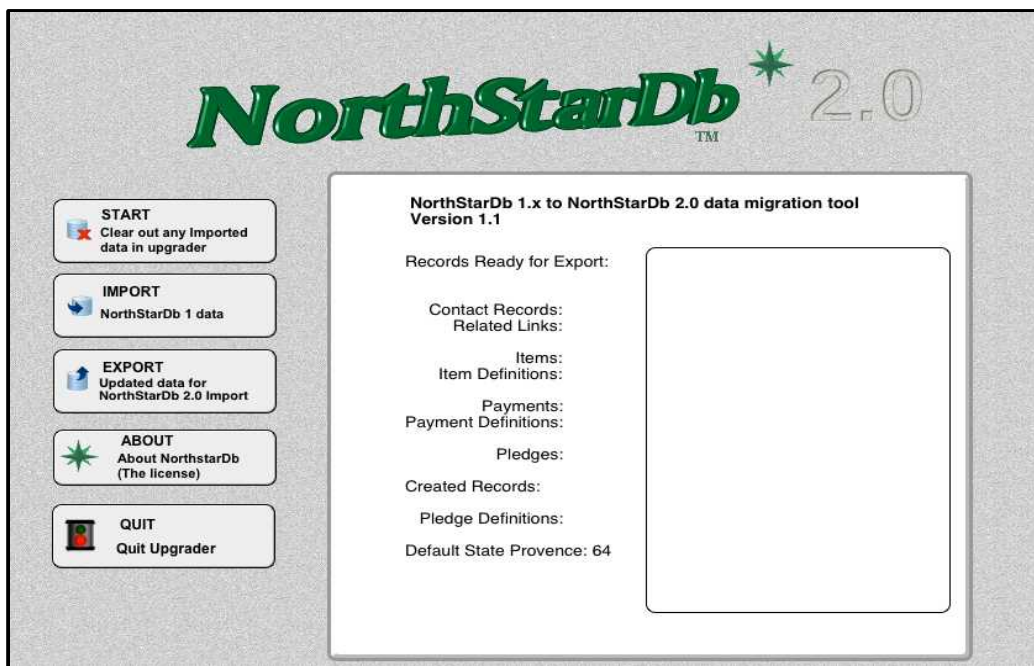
NorthStarDb™ 2.0

START
Clear out any Imported data in upgrader

IMPORT
NorthStarDb 1 data

EXPORT
Updated data for NorthStarDb 2.0 Import

ABOUT
About NorthstarDb (The license)

QUIT
Quit Upgrader

NorthStarDb 1.x to NorthStarDb 2.0 data migration tool
Version 1.1

Records Ready for Export:

Contact Records:
Related Links:

Items:
Item Definitions:

Payments:
Payment Definitions:

Pledges:

Created Records:

Pledge Definitions:

Default State Provence: 64